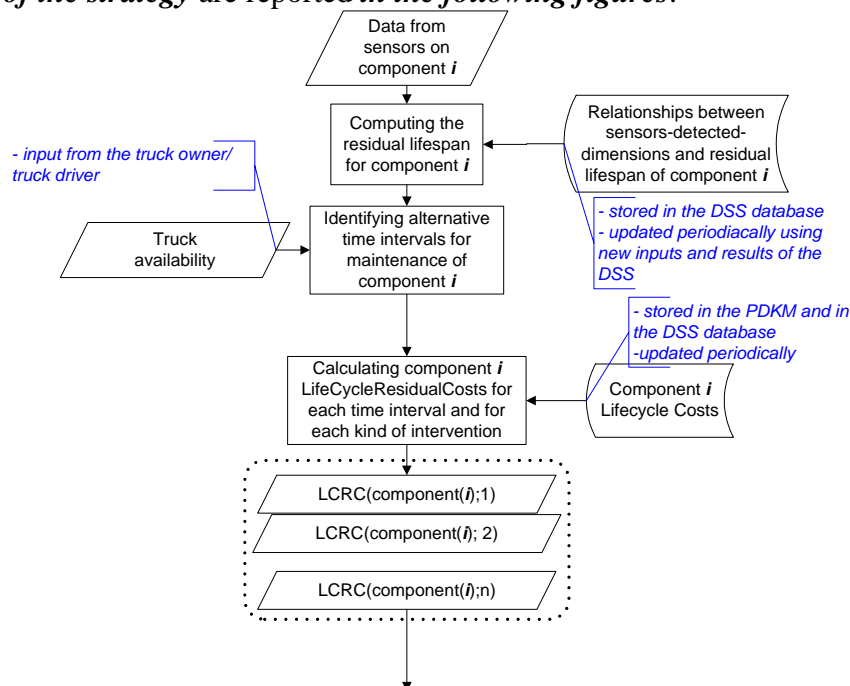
of the strategy are reported in the following figures.

Data from sensors on component *i*

Computing the residual lifespan for component *i*

Relationships between sensors-detected-dimensions and residual lifespan of component *i*

- input from the truck owner/ truck driver

Truck availability

Identifying alternative time intervals for maintenance of component *i*

- stored in the DSS database
- updated periodically using new inputs and results of the DSS

- stored in the PDKM and in the DSS database
-updated periodically

Calculating component *i* LifeCycleResidualCosts for each time interval and for each kind of intervention

Component *i* Lifecycle Costs

LCRC(component(*i*);1)

LCRC(component(*i*); 2)

LCRC(component(*i*);n)